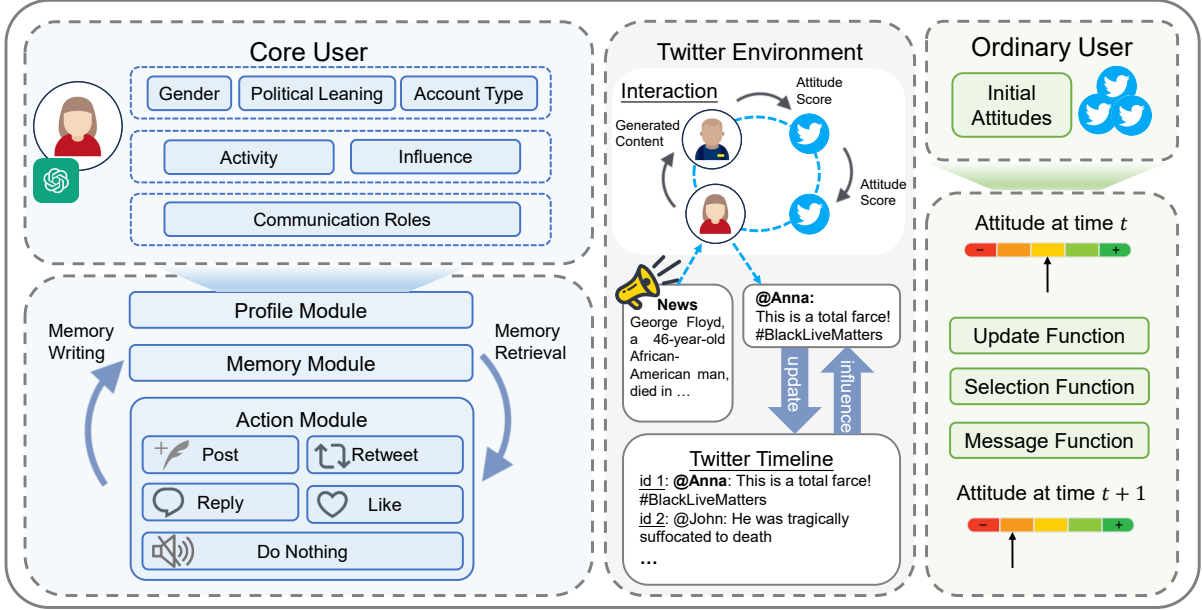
Core User

Gender
Political Leaning
Account Type

Activity
Influence

Communication Roles

Memory Writing

Profile Module

Memory Module

Memory Retrieval

Action Module

Post
Retweet
Reply
Like
Do Nothing

Twitter Environment

Interaction

Attitude Score

Generated Content

Attitude Score

News
George Floyd, a 46-year-old African-American man, died in …

@Anna:
This is a total farce! #BlackLiveMatters

update

influence

Twitter Timeline
id 1: @Anna: This is a total farce! #BlackLiveMatters
id 2: @John: He was tragically suffocated to death
…

Ordinary User

Initial Attitudes

Attitude at time $t$

–
+

Update Function

Selection Function

Message Function

Attitude at time $t+1$

–
+